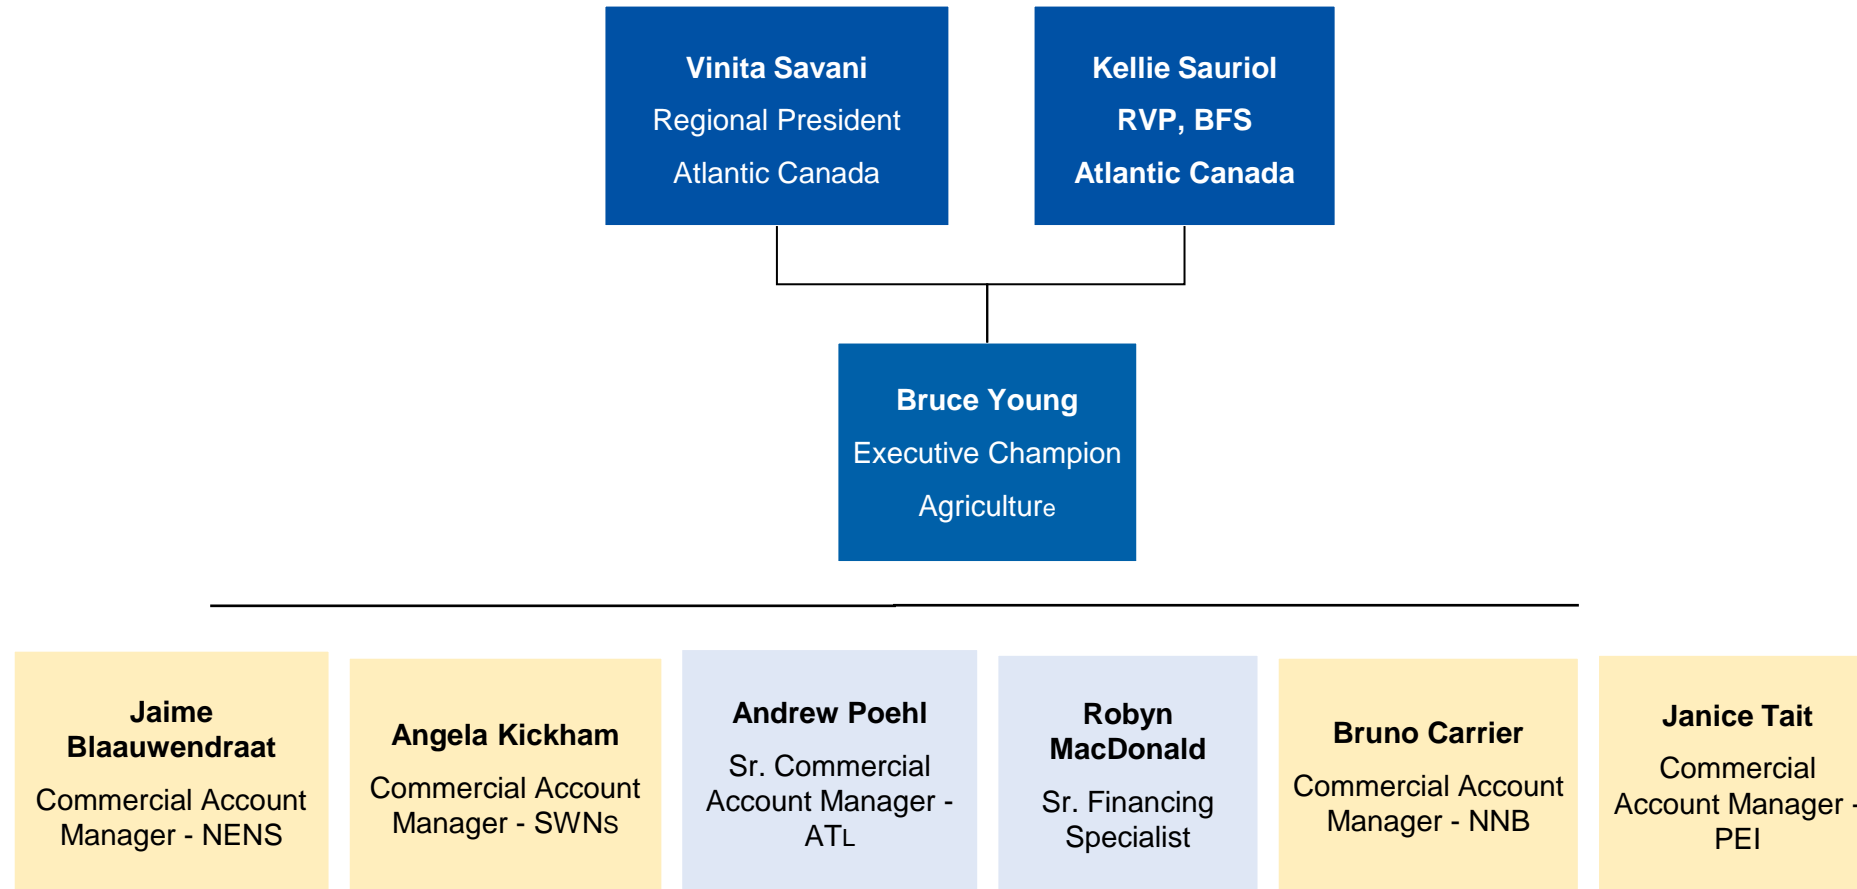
Vinita Savani
Regional President
Atlantic Canada

Kellie Sauriol
RVP, BFS
Atlantic Canada

Bruce Young
Executive Champion
Agriculture

Jaime Blaauwendraat
Commercial Account Manager - NENS

Angela Kickham
Commercial Account Manager - SWNs

Andrew Poehl
Sr. Commercial Account Manager - ATL

Robyn MacDonald
Sr. Financing Specialist

Bruno Carrier
Commercial Account Manager - NNB

Janice Tait
Commercial Account Manager - PEI